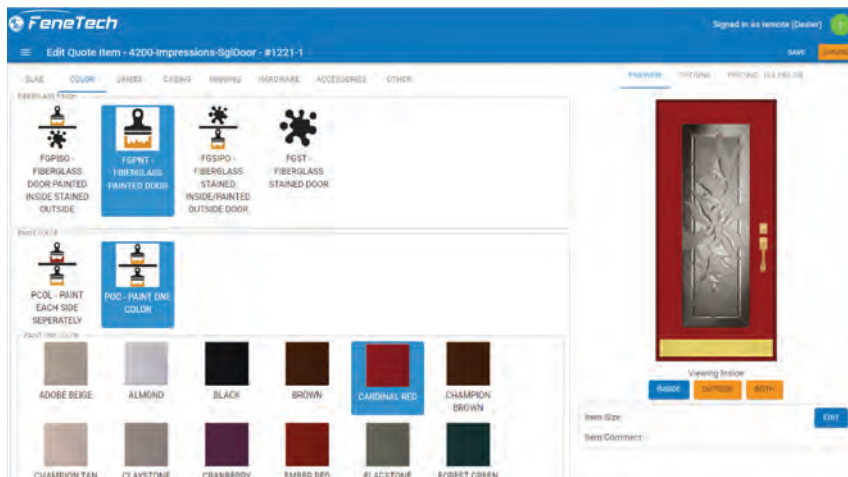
FeneTech

Signed in as iemote (Dealer)

Edit Quote Item - 4200-Impressions-SglDoor - #1221-1

SAVE

CANCEL

SLAB COLOR GRIDS CASING HINGING HARDWARE ACCESSORIES OTHER

PREVIEW OPTIONS PRICING SUMMARY

FIBERGLASS FINISH

FGPISO - FIBERGLASS DOOR PAINTED INSIDE STAINED OUTSIDE

FGPNT - FIBERGLASS PAINTED DOOR

FGSIPO - FIBERGLASS STAINED INSIDE/PAINTED OUTSIDE DOOR

FGST - FIBERGLASS STAINED DOOR

PAINT COLOR

PCOL - PAINT EACH SIDE SEPERATELY

POC - PAINT ONE COLOR

PAINT ONE COLOR

ADOBE BEIGE

ALMOND

BLACK

BROWN

CARDINAL RED

CHAMPION BROWN

CHAMPION TAN

CLAYSTONE

CRANBERRY

EMBER RED

FLAGSTONE

FOREST GREEN

Viewing Inside

INSIDE

OUTSIDE

BOTH

Item Size:

EDIT

Item Comment: